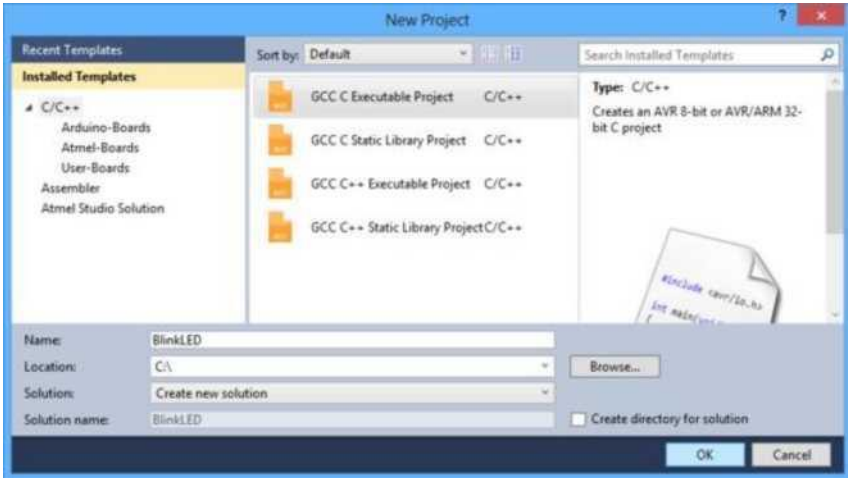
New Project

?

Recent Templates

Installed Templates

C/C++

Arduino-Boards

Atmel-Boards

User-Boards

Assembler

Atmel Studio Solution

Sort by: Default

Search Installed Templates

GCC C Executable Project C/C++

GCC C Static Library Project C/C++

GCC C++ Executable Project C/C++

GCC C++ Static Library Project C/C++

Type: C/C++

Creates an AVR 8-bit or AVR/ARM 32-bit C project

#include <avr/io.h>

int main(void)

{

Name: BlinkLED

Location: C:\

Solution: Create new solution

Solution name: BlinkLED

Browse...

Create directory for solution

OK

Cancel